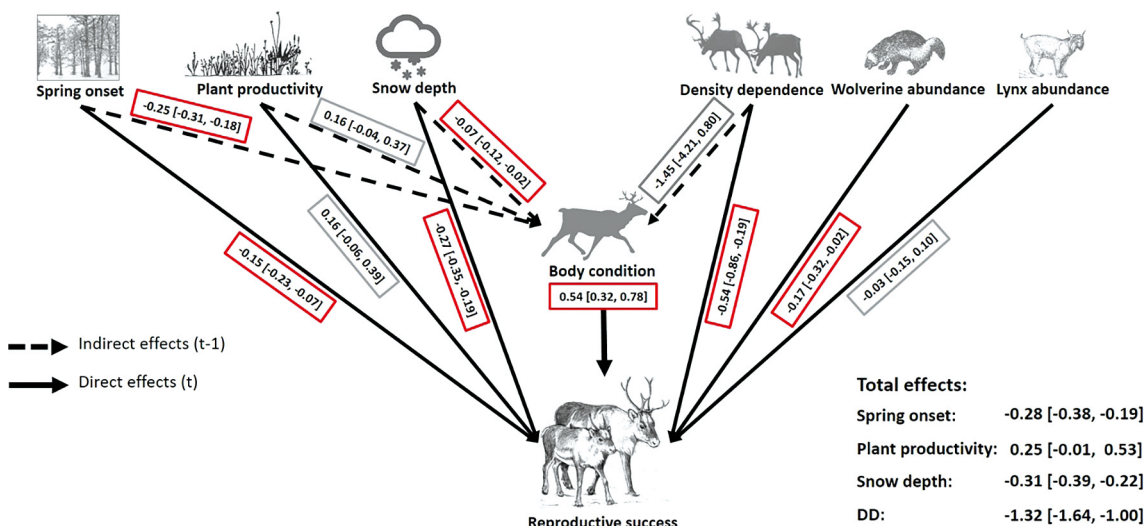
Spring onset

Plant productivity

Snow depth

Density dependence

Wolverine abundance

Lynx abundance

-0.25 [-0.31, -0.18]

0.16 [-0.04, 0.37]

-0.07 [-0.12, -0.02]

-1.45 [-4.21, 0.80]

Body condition

0.54 [0.32, 0.78]

-0.15 [-0.23, -0.07]

0.16 [-0.06, 0.39]

-0.27 [-0.35, -0.19]

-0.54 [-0.86, -0.19]

-0.17 [-0.32, -0.02]

-0.03 [-0.15, 0.10]

Indirect effects (t-1)

Direct effects (t)

Reproductive success

Total effects:

| | |
|---|---|
| Spring onset: | -0.28 [-0.38, -0.19] |
| Plant productivity: | 0.25 [-0.01, 0.53] |
| Snow depth: | -0.31 [-0.39, -0.22] |
| DD: | -1.32 [-1.64, -1.00] |